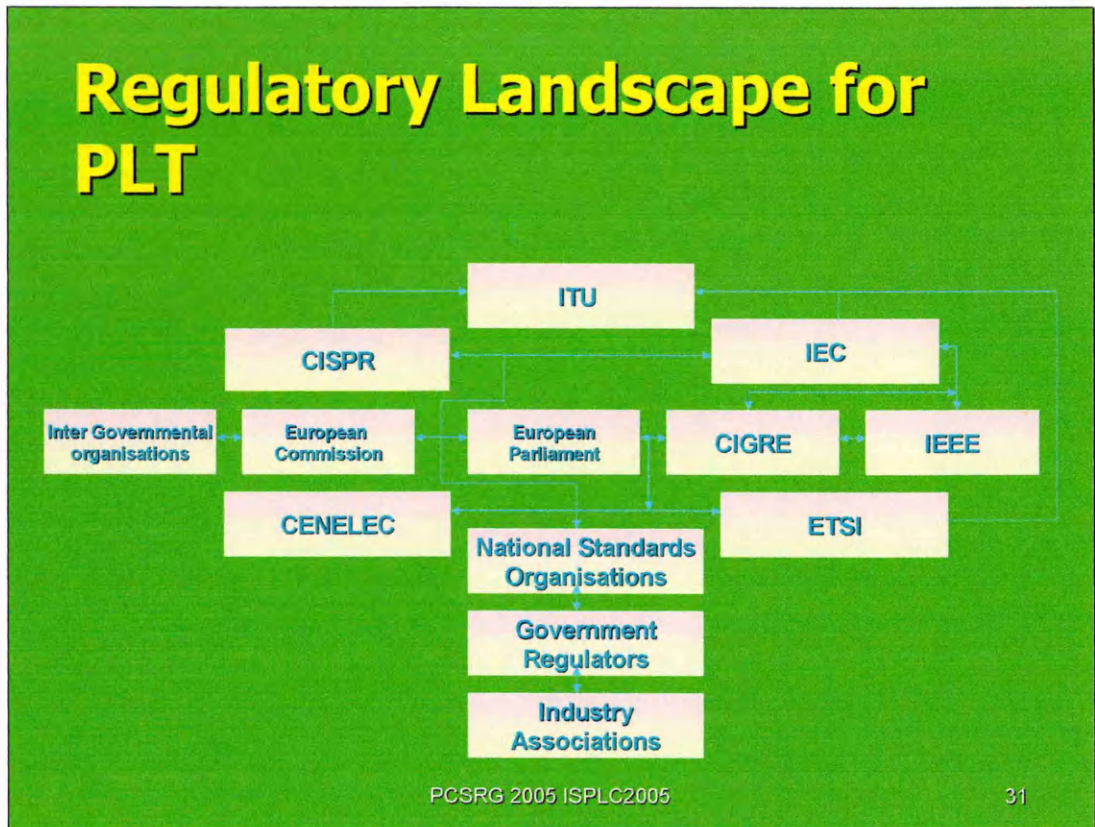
Regulatory Landscape for PLT

ITU

CISPR

IEC

Inter Governmental organisations

European Commission

European Parliament

CIGRE

IEEE

CENELEC

ETSI

National Standards Organisations

Government Regulators

Industry Associations

PCSRG 2005 ISPLC2005

31